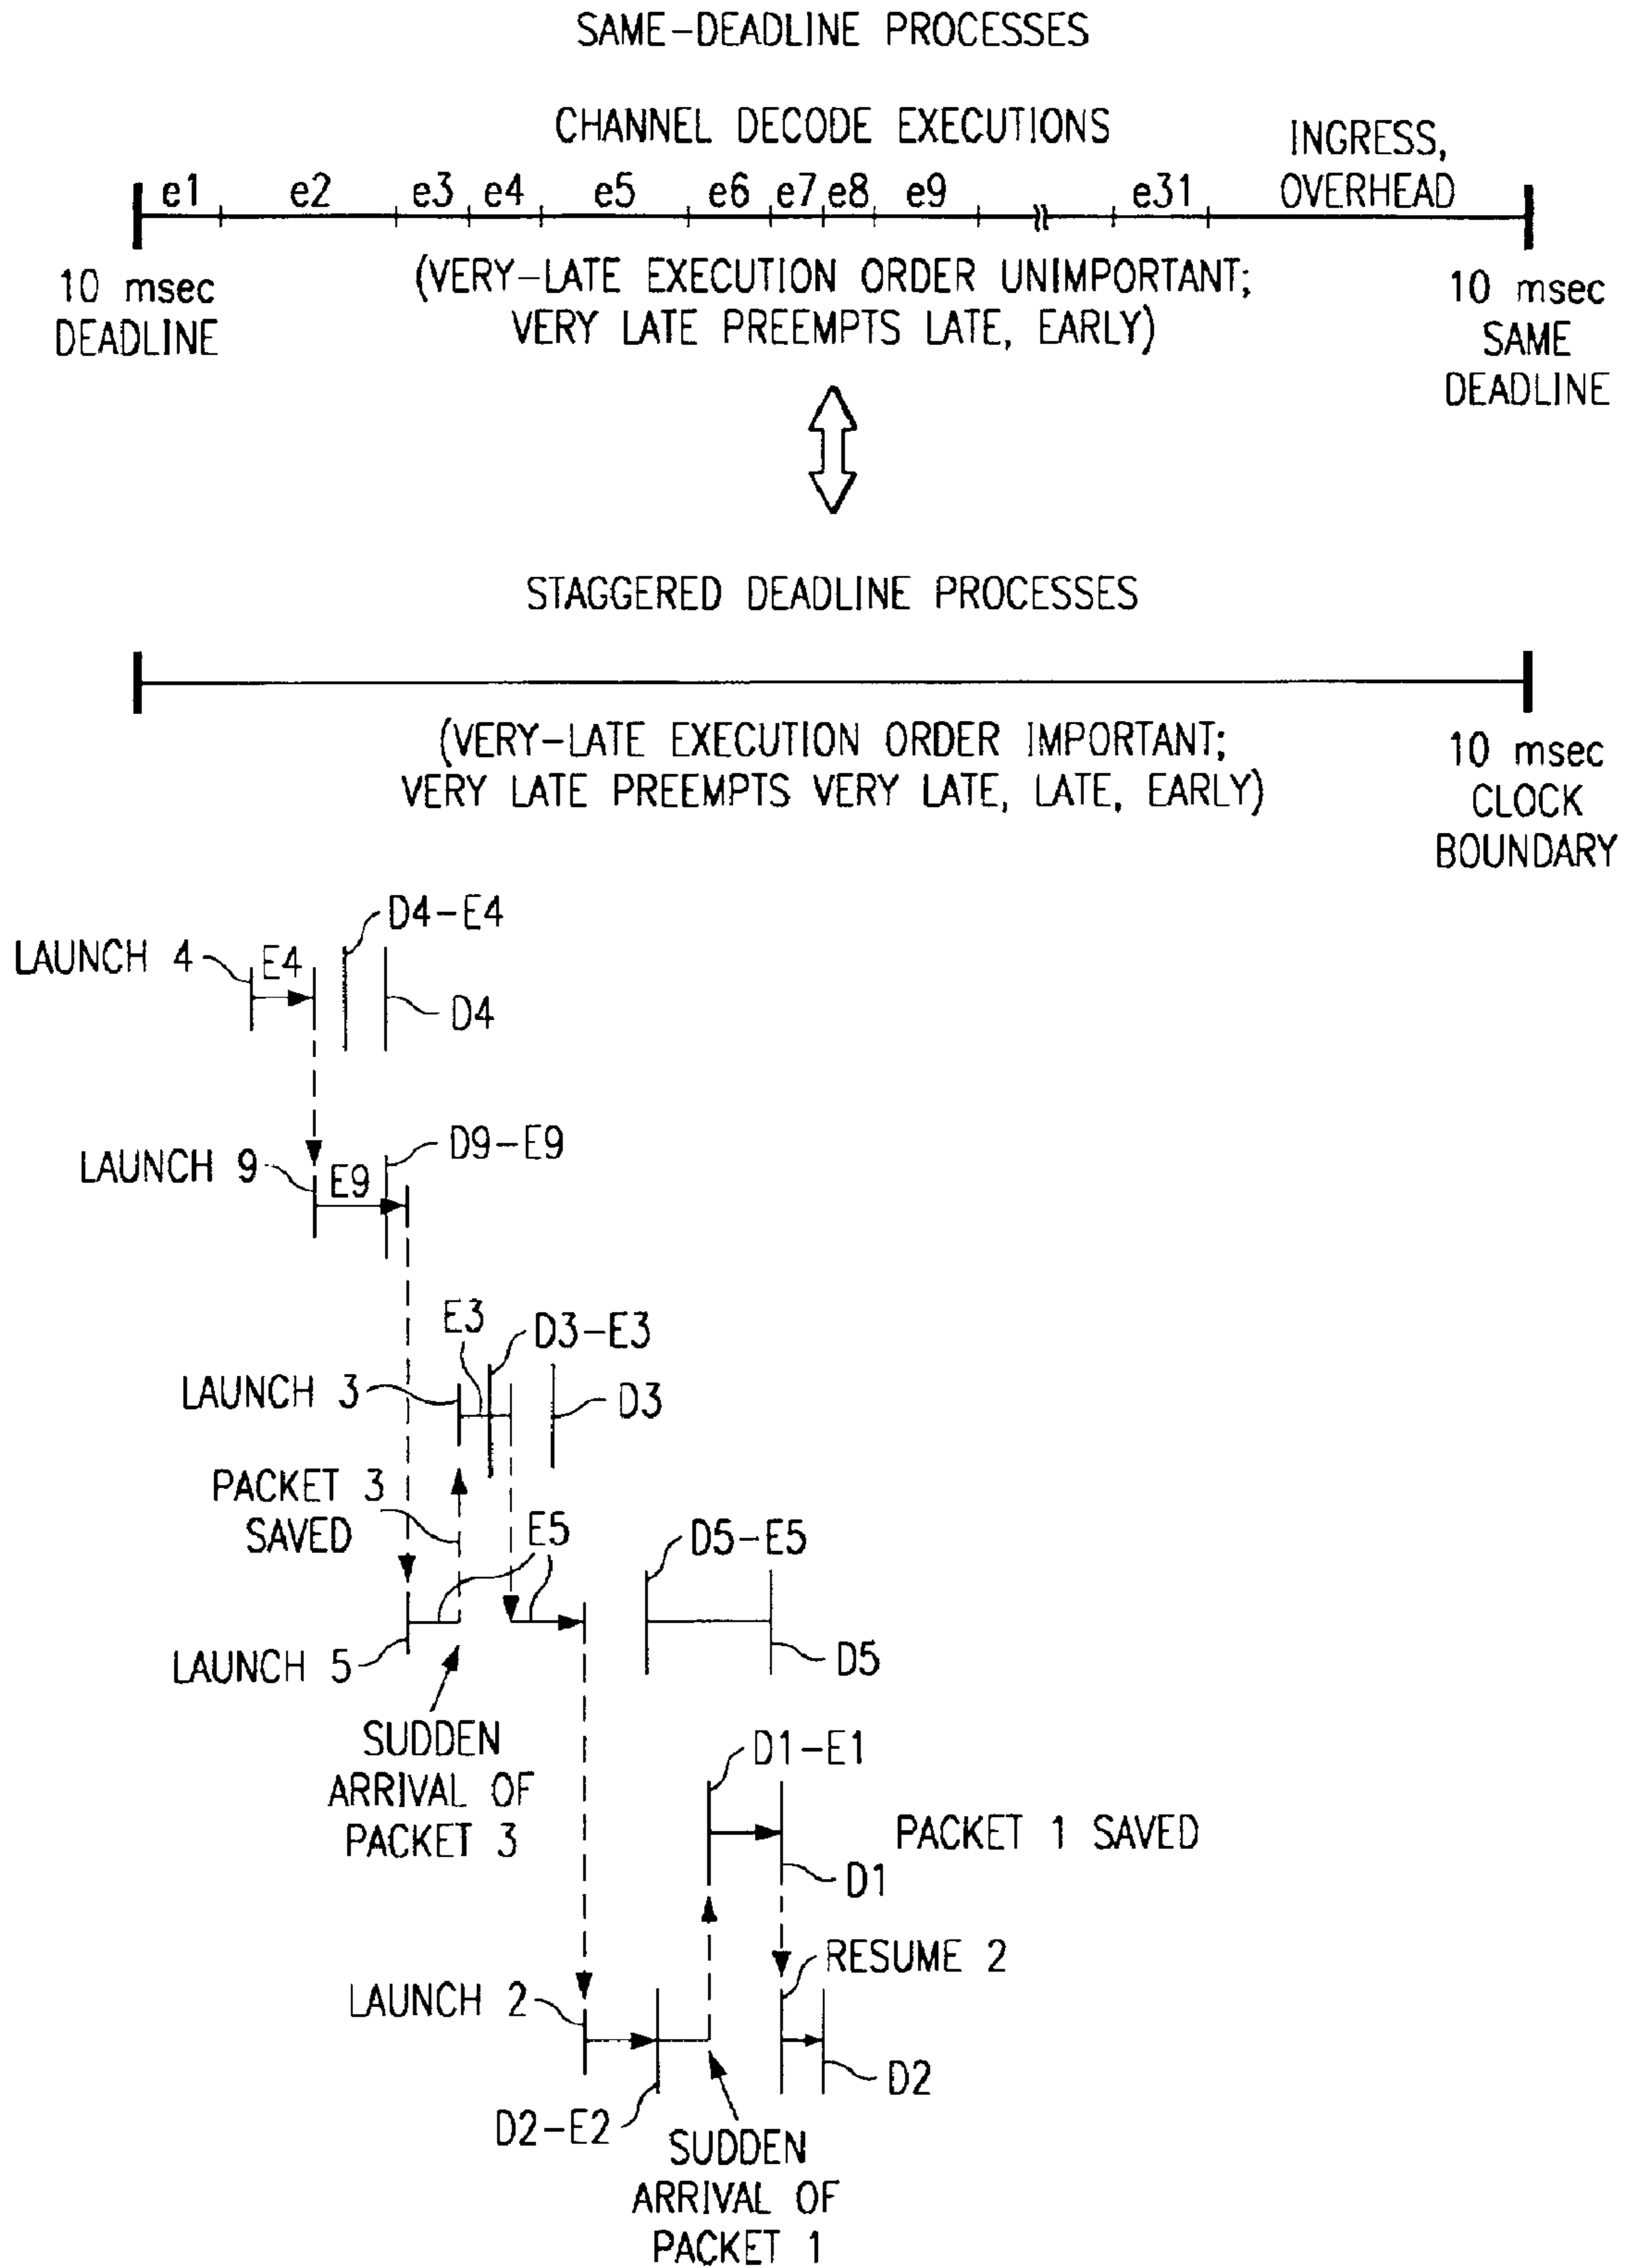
SAME-DEADLINE PROCESSES

CHANNEL DECODE EXECUTIONS

INGRESS, OVERHEAD

e1 e2 e3 e4 e5 e6 e7 e8 e9 e31

10 msec DEADLINE

(VERY-LATE EXECUTION ORDER UNIMPORTANT; VERY LATE PREEMPTS LATE, EARLY)

10 msec SAME DEADLINE

STAGGERED DEADLINE PROCESSES

(VERY-LATE EXECUTION ORDER IMPORTANT; VERY LATE PREEMPTS VERY LATE, LATE, EARLY)

10 msec CLOCK BOUNDARY

LAUNCH 4
E4
D4-E4
D4

LAUNCH 9
E9
D9-E9

E3
D3-E3
LAUNCH 3
D3

PACKET 3 SAVED
E5
D5-E5

LAUNCH 5
D5

SUDDEN ARRIVAL OF PACKET 3

D1-E1
PACKET 1 SAVED
D1

RESUME 2
LAUNCH 2
D2
D2-E2

SUDDEN ARRIVAL OF PACKET 1